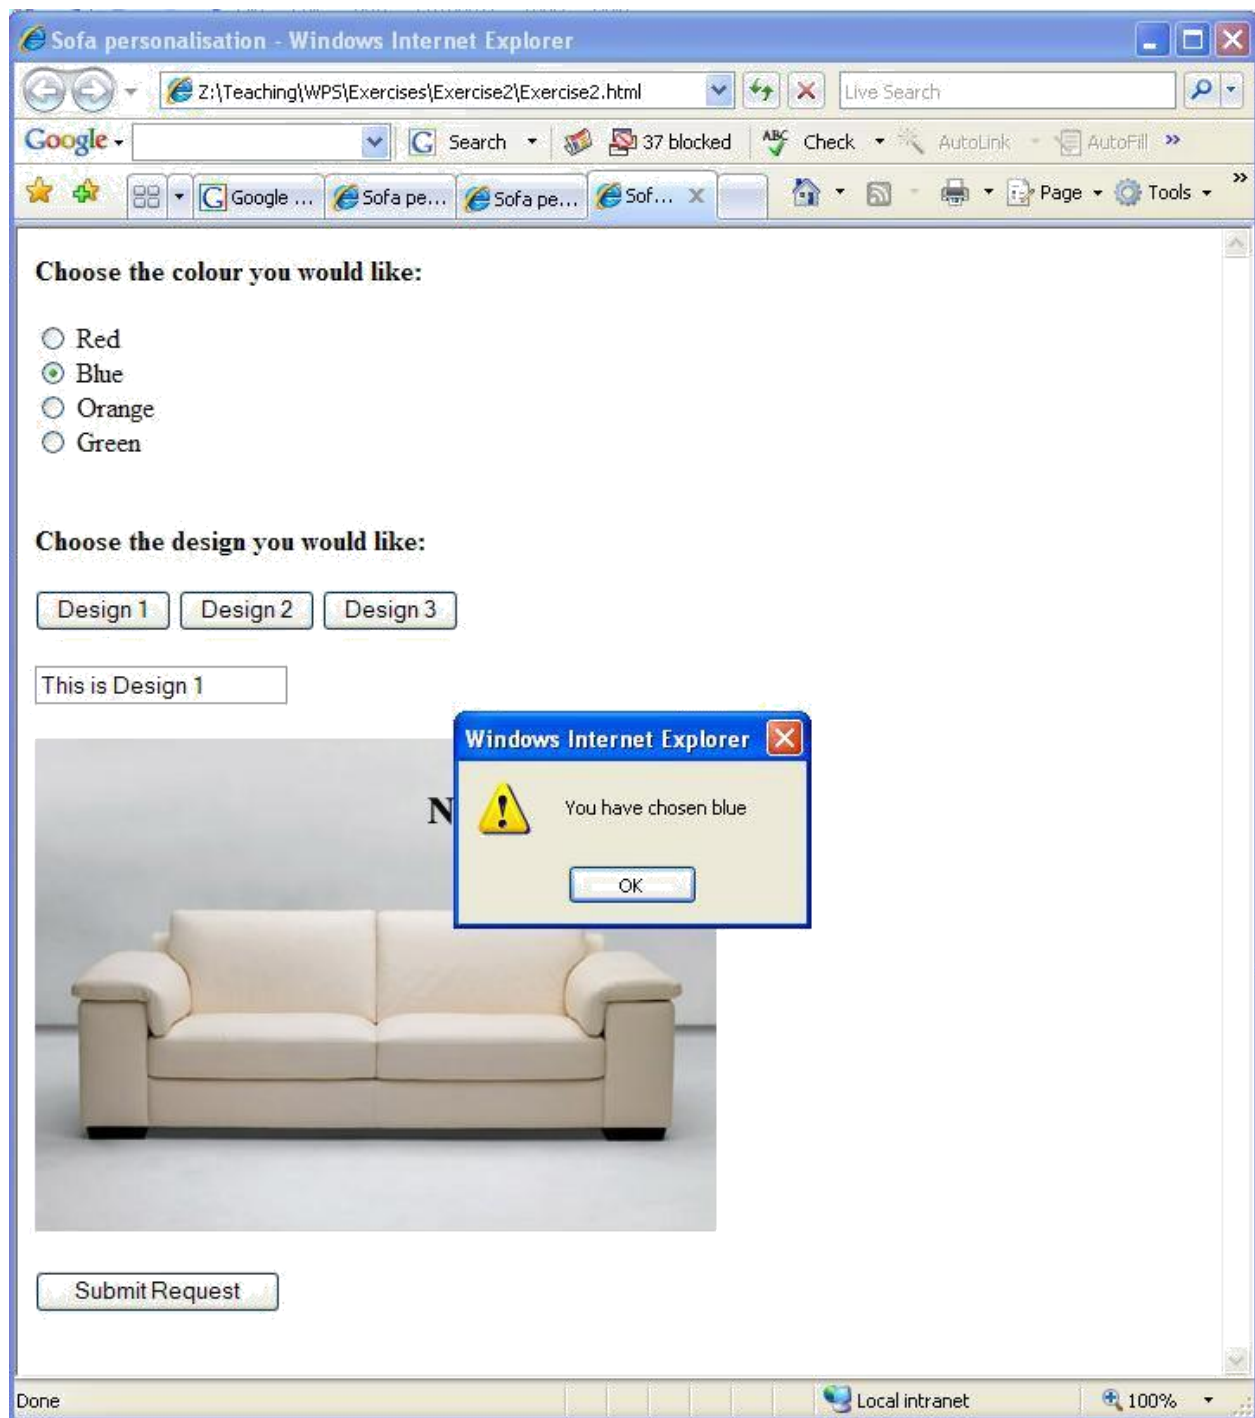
Sofa personalisation - Windows Internet Explorer

Z:\Teaching\WPS\Exercises\Exercise2\Exercise2.html

Live Search

Google

Search

37 blocked

Check

AutoLink

AutoFill

Google ...

Sofa pe...

Sofa pe...

Sof...

Page

Tools

Choose the colour you would like:

Red
Blue
Orange
Green

Choose the design you would like:

Design 1 Design 2 Design 3

This is Design 1

N

Windows Internet Explorer

You have chosen blue

OK

Submit Request

Done

Local intranet

100%